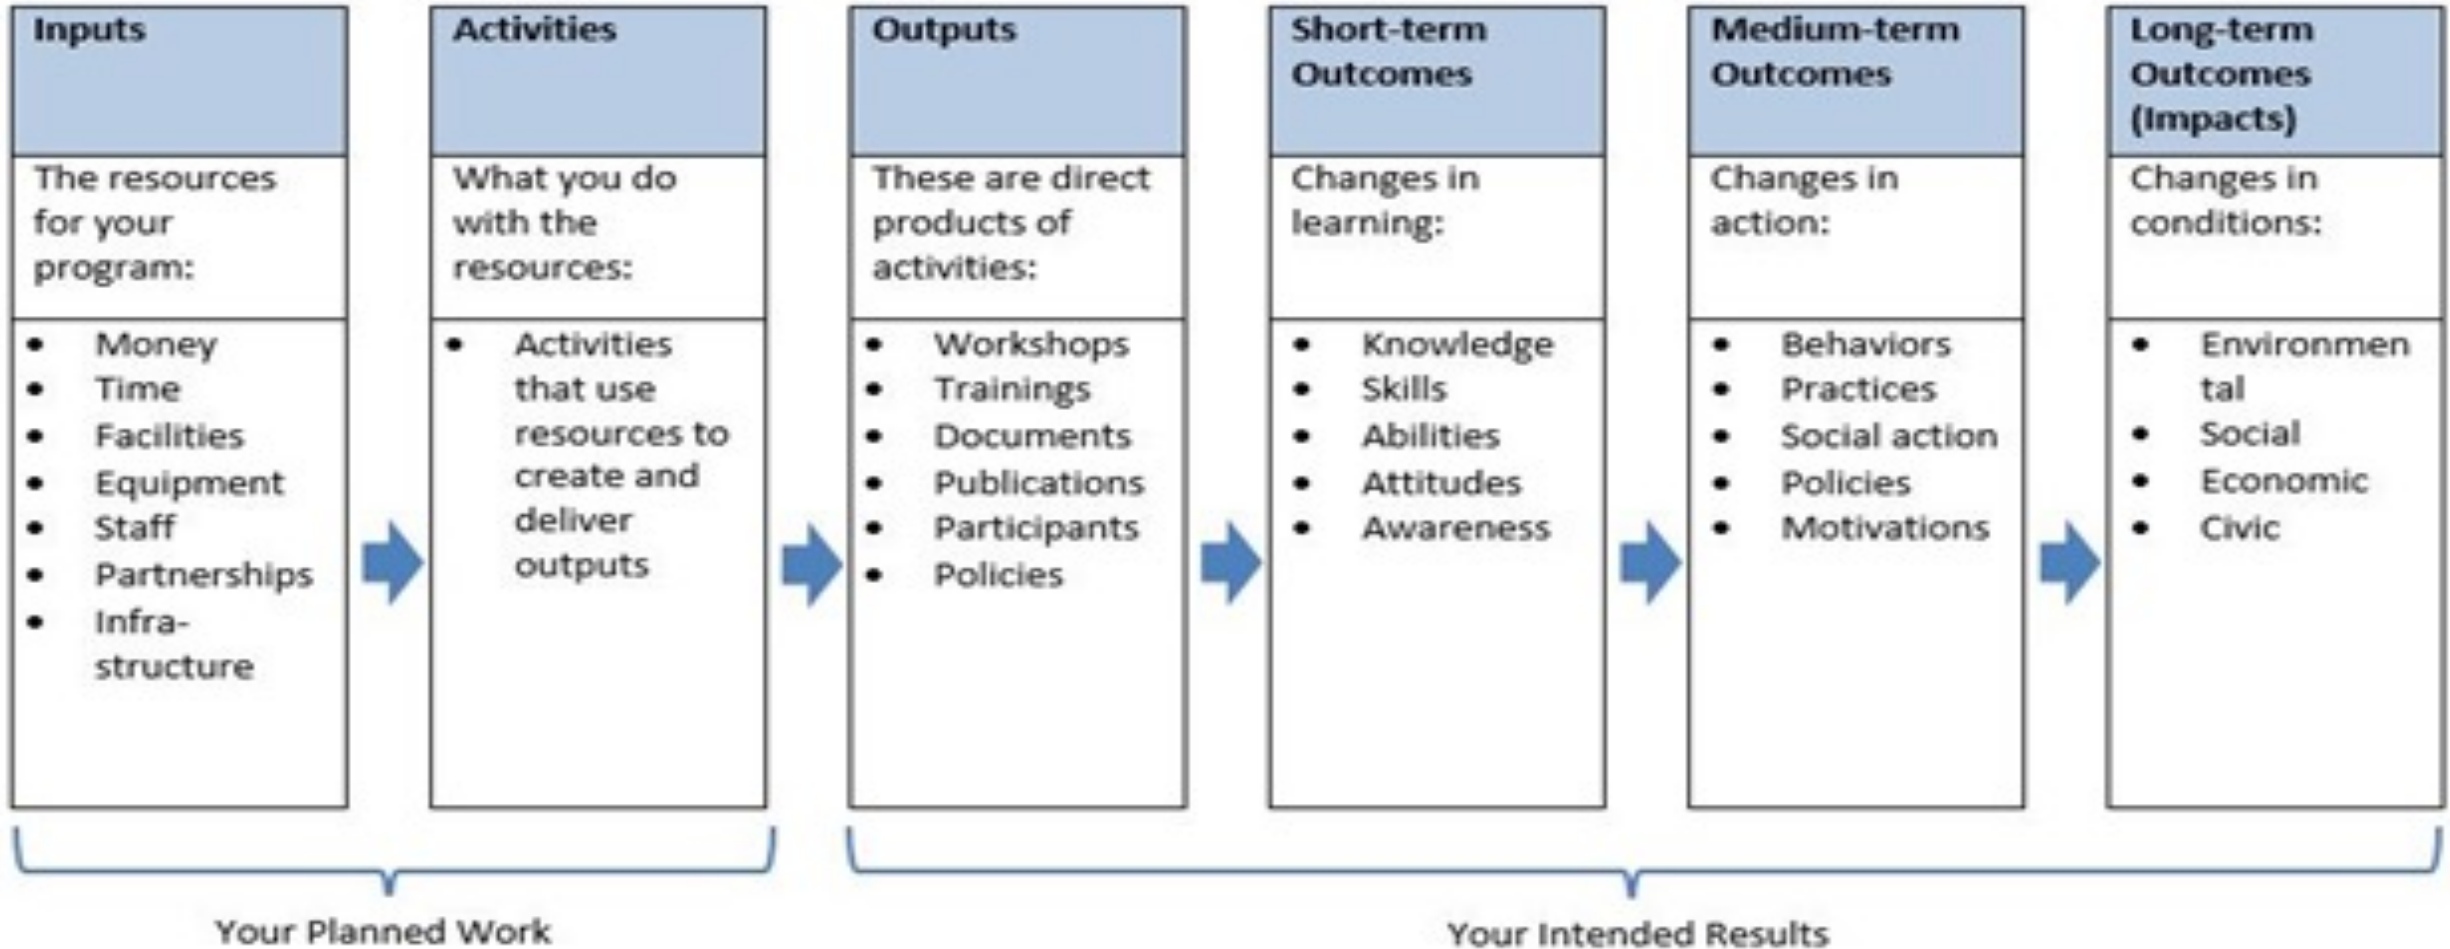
Inputs

The resources for your program:

- Money
- Time
- Facilities
- Equipment
- Staff
- Partnerships
- Infrastructure

Activities

What you do with the resources:

- Activities that use resources to create and deliver outputs

Outputs

These are direct products of activities:

- Workshops
- Trainings
- Documents
- Publications
- Participants
- Policies

Short-term Outcomes

Changes in learning:

- Knowledge
- Skills
- Abilities
- Attitudes
- Awareness

Medium-term Outcomes

Changes in action:

- Behaviors
- Practices
- Social action
- Policies
- Motivations

Long-term Outcomes (Impacts)

Changes in conditions:

- Environmental
- Social
- Economic
- Civic

Your Planned Work

Your Intended Results